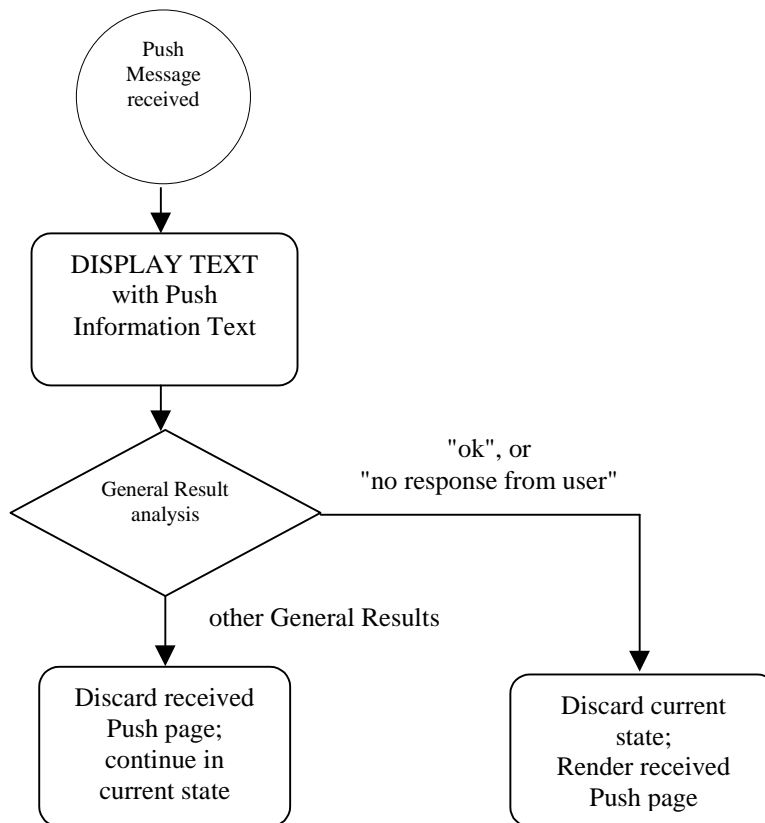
Push Message received

DISPLAY TEXT with Push Information Text

General Result analysis

"ok", or "no response from user"

other General Results

Discard received Push page; continue in current state

Discard current state; Render received Push page